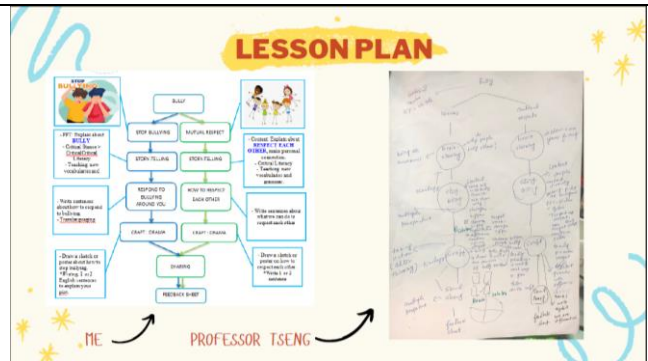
LESSON PLAN

STOP BULLYING

BULLY

STOP BULLYING

MUTUAL RESPECT

- PPT: Explain about BULLY
- Critical Stance = Critical Literacy
- Teaching new vocabularies and

- Content: Explain about RESPECT EACH OTHER, make personal connection.
- Critical Literacy
- Teaching new vocabularies and pronouns

STORY TELLING

STORY TELLING

RESPOND TO BULLYING AROUND YOU

HOW TO RESPECT EACH OTHER

- Write sentences about how to respond to bullying.
- Translanguaging

- Write sentences about what we can do to respect each other

CRAFT / DRAMA

CRAFT / DRAMA

- Draw a sketch or poster about how to stop bullying.
*Writing 1 or 2 English sentences to explain your poster

- Draw a sketch or poster on how to respect each other
*Write 1 or 2 sentences

SHARING

FEEDBACK SHEET

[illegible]

ME

PROFESSOR TSENG